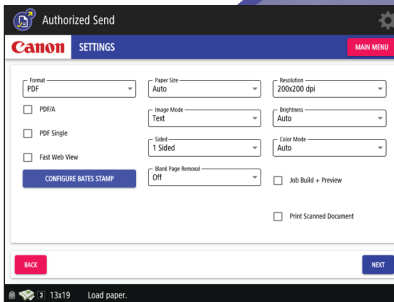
Authorized Send

Canon SETTINGS

MAIN MENU

Format
PDF

PDF/A

PDF Single

Fast Web View

CONFIGURE BATES STAMP

Paper Size
Auto

Image Mode
Text

Sided
1 Sided

Blank Page Removal
Off

Resolution
200x200 dpi

Brightness
Auto

Color Mode
Auto

Job Build + Preview

Print Scanned Document

BACK

NEXT

3 13x19 Load paper.